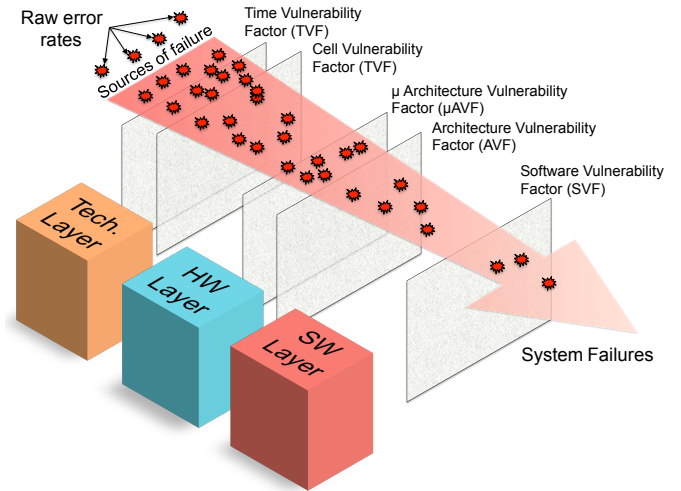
Raw error rates

Sources of failure

Time Vulnerability Factor (TVF)

Cell Vulnerability Factor (TVF)

μ Architecture Vulnerability Factor (μAVF)

Architecture Vulnerability Factor (AVF)

Software Vulnerability Factor (SVF)

Tech. Layer

HW Layer

SW Layer

System Failures